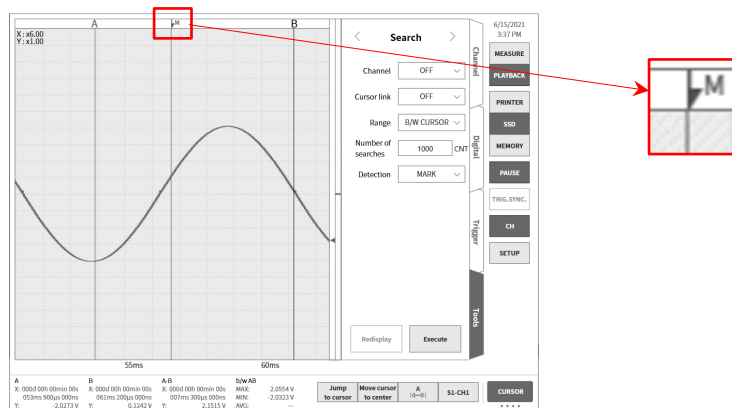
A
M
B
X : x6.00
Y : x1.00

55ms
60ms

Search
Channel OFF
Cursor link OFF
Range B/W CURSOR
Number of searches 1000 CNT
Detection MARK
Redisplay
Execute

Channel
Digital
Trigger
Tools

6/15/2021
3:37 PM
MEASURE
PLAYBACK
PRINTER
SSD
MEMORY
PAUSE
TRIG.SYNC.
CH
SETUP

M

A
X: 000d 00h 00min 00s
053ms 900μs 000ns
Y: -2.0273 V

B
X: 000d 00h 00min 00s
061ms 200μs 000ns
Y: 0.1242 V

A-B
X: 000d 00h 00min 00s
007ms 300μs 000ns
Y: 2.1515 V

b/w AB
MAX: 2.0554 V
MIN: -2.0323 V
AVG: ---

Jump to cursor
Move cursor to center
A
S1-CH1
CURSOR